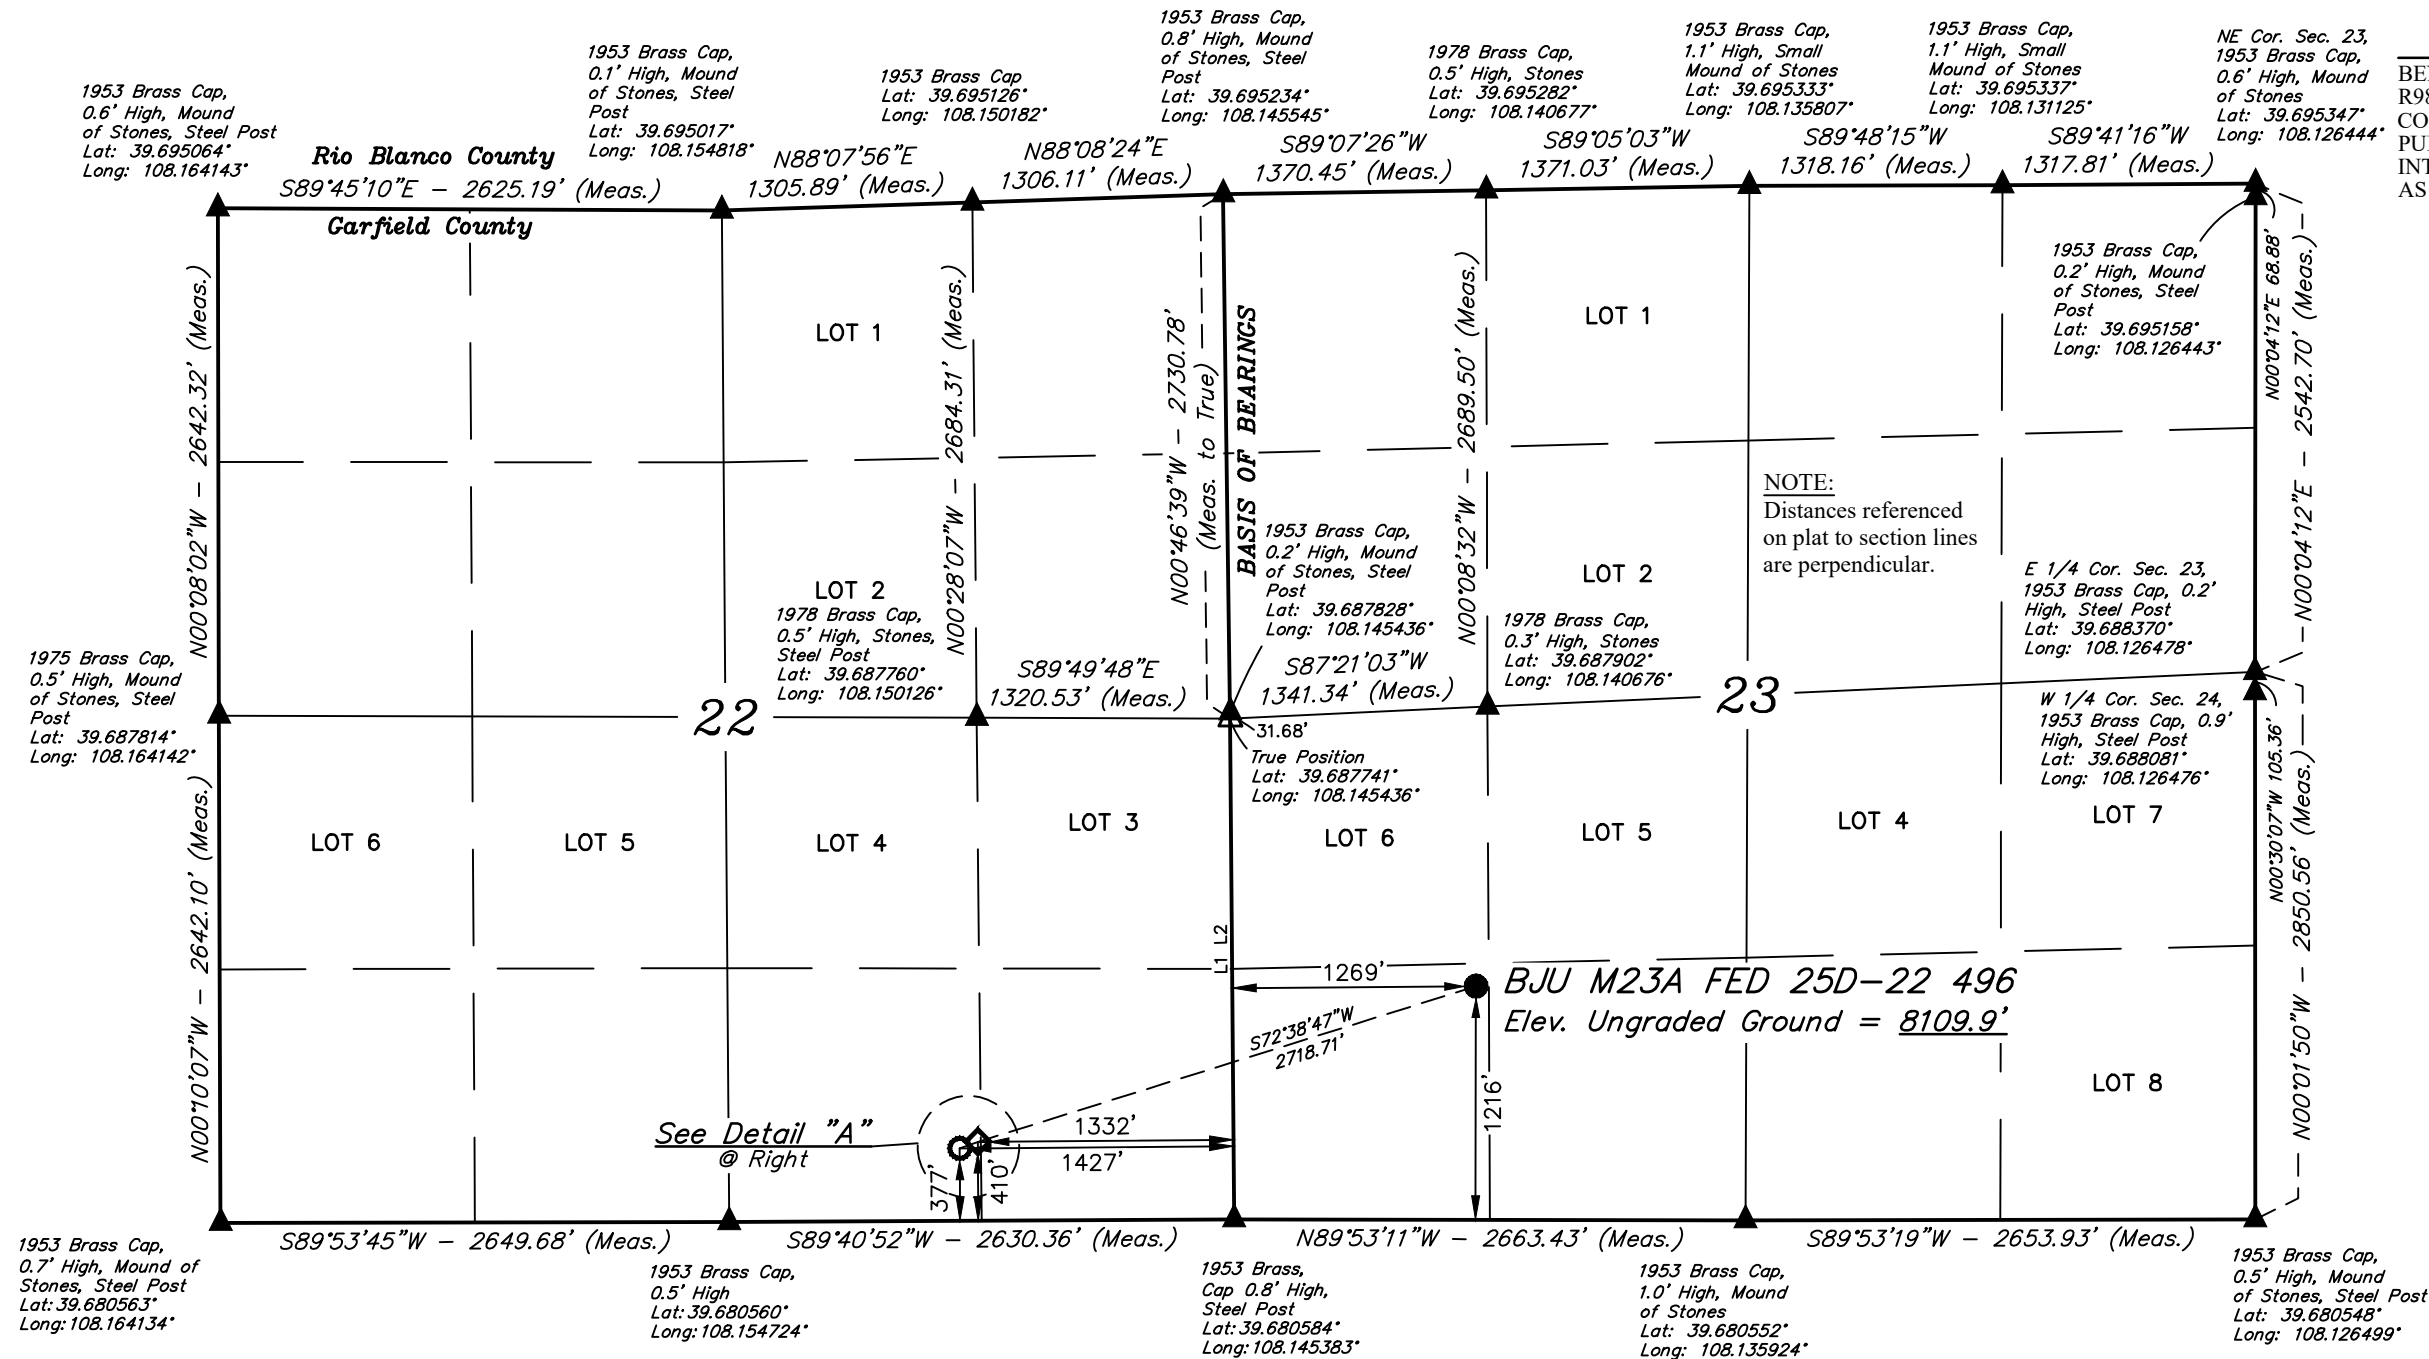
1953 Brass Cap, 0.6' High, Mound of Stones, Steel Post Lat: 39.695064° Long: 108.164143°

1953 Brass Cap, 0.1' High, Mound of Stones, Steel Post Lat: 39.695017° Long: 108.154818°

1953 Brass Cap Lat: 39.695126° Long: 108.150182°

1953 Brass Cap, 0.8' High, Mound of Stones, Steel Post Lat: 39.695234° Long: 108.145545°

1978 Brass Cap, 0.5' High, Stones Lat: 39.695282° Long: 108.140677°

1953 Brass Cap, 1.1' High, Small Mound of Stones Lat: 39.695333° Long: 108.135807°

1953 Brass Cap, 1.1' High, Small Mound of Stones Lat: 39.695337° Long: 108.131125°

NE Cor. Sec. 23, 1953 Brass Cap, 0.6' High, Mound of Stones Lat: 39.695347° Long: 108.126444°

BE
R9
CO
PU
INT
AS

Rio Blanco County
S89°45'10"E – 2625.19' (Meas.)
Garfield County
N88°07'56"E 1305.89' (Meas.)
N88°08'24"E 1306.11' (Meas.)
S89°07'26"W 1370.45' (Meas.)
S89°05'03"W 1371.03' (Meas.)
S89°48'15"W 1318.16' (Meas.)
S89°41'16"W 1317.81' (Meas.)

1953 Brass Cap, 0.2' High, Mound of Stones, Steel Post Lat: 39.695158° Long: 108.126443°

N00°04'12"E 68.88'
N00°04'12"E – 2542.70' (Meas.)

N00°08'02"W – 2642.32' (Meas.)
N00°28'07"W – 2684.31' (Meas.)
N00°46'39"W – 2730.78' (Meas. to True)
BASIS OF BEARINGS
N00°08'32"W – 2689.50' (Meas.)

LOT 1
LOT 1
LOT 2
LOT 2

NOTE:
Distances referenced on plat to section lines are perpendicular.

1953 Brass Cap, 0.2' High, Mound of Stones, Steel Post Lat: 39.687828° Long: 108.145436°

1978 Brass Cap, 0.5' High, Stones, Steel Post Lat: 39.687760° Long: 108.150126°

1978 Brass Cap, 0.3' High, Stones Lat: 39.687902° Long: 108.140676°

E 1/4 Cor. Sec. 23, 1953 Brass Cap, 0.2' High, Steel Post Lat: 39.688370° Long: 108.126478°

1975 Brass Cap, 0.5' High, Mound of Stones, Steel Post Lat: 39.687814° Long: 108.164142°

S89°49'48"E 1320.53' (Meas.)
S87°21'03"W 1341.34' (Meas.)
22
23
31.68'
True Position Lat: 39.687741° Long: 108.145436°

W 1/4 Cor. Sec. 24, 1953 Brass Cap, 0.9' High, Steel Post Lat: 39.688081° Long: 108.126476°

N00°30'07"W 105.36'
N00°01'50"W – 2850.56' (Meas.)
N00°10'07"W – 2642.10' (Meas.)

LOT 6
LOT 5
LOT 4
LOT 3
LOT 6
LOT 5
LOT 4
LOT 7
LOT 8

L1 L2
1269'
BJU M23A FED 25D-22 496
Elev. Ungraded Ground = 8109.9'
S72°38'47"W 2718.71'
1216'
See Detail "A" @ Right
1332'
1427'
377'
410'

S89°53'45"W – 2649.68' (Meas.)
S89°40'52"W – 2630.36' (Meas.)
N89°53'11"W – 2663.43' (Meas.)
S89°53'19"W – 2653.93' (Meas.)

1953 Brass Cap, 0.7' High, Mound of Stones, Steel Post Lat: 39.680563° Long: 108.164134°

1953 Brass Cap, 0.5' High Lat: 39.680560° Long: 108.154724°

1953 Brass, Cap 0.8' High, Steel Post Lat: 39.680584° Long: 108.145383°

1953 Brass Cap, 1.0' High, Mound of Stones Lat: 39.680552° Long: 108.135924°

1953 Brass Cap, 0.5' High, Mound of Stones, Steel Post Lat: 39.680548° Long: 108.126499°